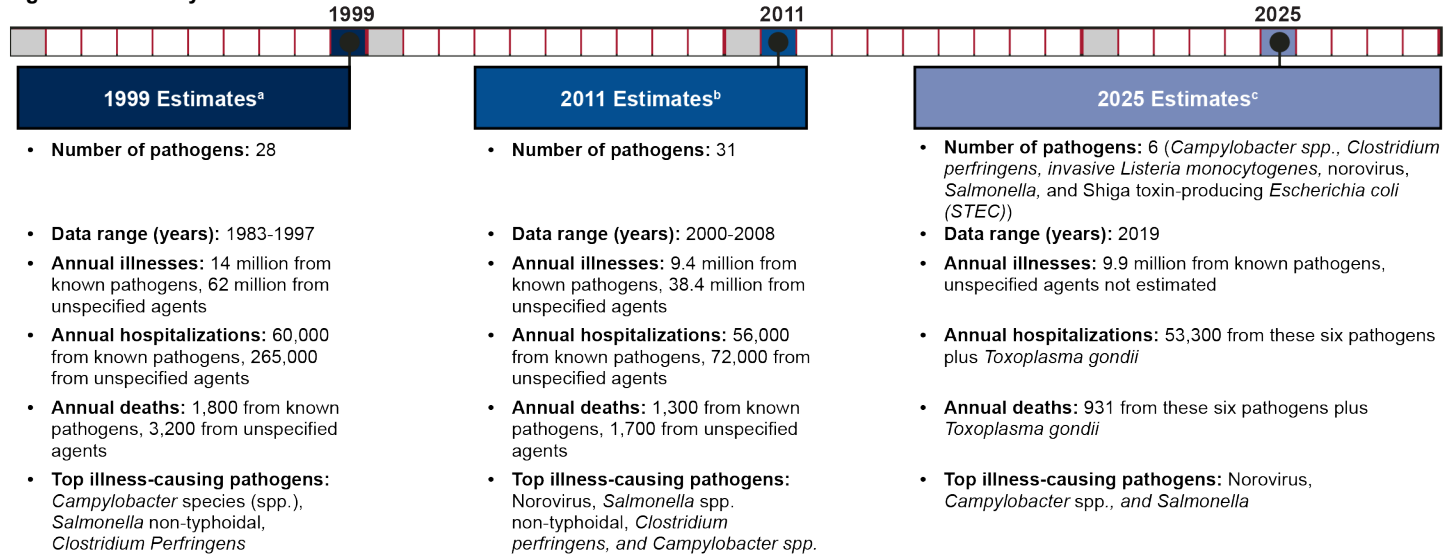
1999

2011

2025

1999 Estimates$^{a}$

- Number of pathogens: 28
- Data range (years): 1983-1997
- Annual illnesses: 14 million from known pathogens, 62 million from unspecified agents
- Annual hospitalizations: 60,000 from known pathogens, 265,000 from unspecified agents
- Annual deaths: 1,800 from known pathogens, 3,200 from unspecified agents
- Top illness-causing pathogens: Campylobacter species (spp.), Salmonella non-typhoidal, Clostridium Perfringens

2011 Estimates$^{b}$

- Number of pathogens: 31
- Data range (years): 2000-2008
- Annual illnesses: 9.4 million from known pathogens, 38.4 million from unspecified agents
- Annual hospitalizations: 56,000 from known pathogens, 72,000 from unspecified agents
- Annual deaths: 1,300 from known pathogens, 1,700 from unspecified agents
- Top illness-causing pathogens: Norovirus, Salmonella spp. non-typhoidal, Clostridium perfringens, and Campylobacter spp.

2025 Estimates$^{c}$

- Number of pathogens: 6 (Campylobacter spp., Clostridium perfringens, invasive Listeria monocytogenes, norovirus, Salmonella, and Shiga toxin-producing Escherichia coli (STEC))
- Data range (years): 2019
- Annual illnesses: 9.9 million from known pathogens, unspecified agents not estimated
- Annual hospitalizations: 53,300 from these six pathogens plus Toxoplasma gondii
- Annual deaths: 931 from these six pathogens plus Toxoplasma gondii
- Top illness-causing pathogens: Norovirus, Campylobacter spp., and Salmonella